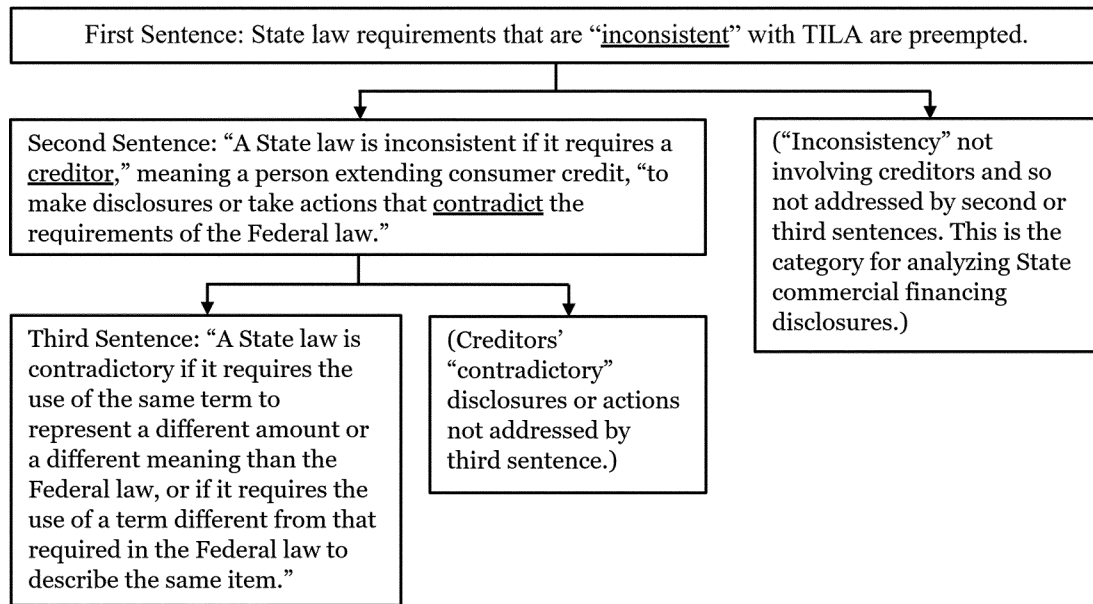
First Sentence: State law requirements that are "inconsistent" with TILA are preempted.

Second Sentence: "A State law is inconsistent if it requires a creditor," meaning a person extending consumer credit, "to make disclosures or take actions that contradict the requirements of the Federal law."

("Inconsistency" not involving creditors and so not addressed by second or third sentences. This is the category for analyzing State commercial financing disclosures.)

Third Sentence: "A State law is contradictory if it requires the use of the same term to represent a different amount or a different meaning than the Federal law, or if it requires the use of a term different from that required in the Federal law to describe the same item."

(Creditors' "contradictory" disclosures or actions not addressed by third sentence.)